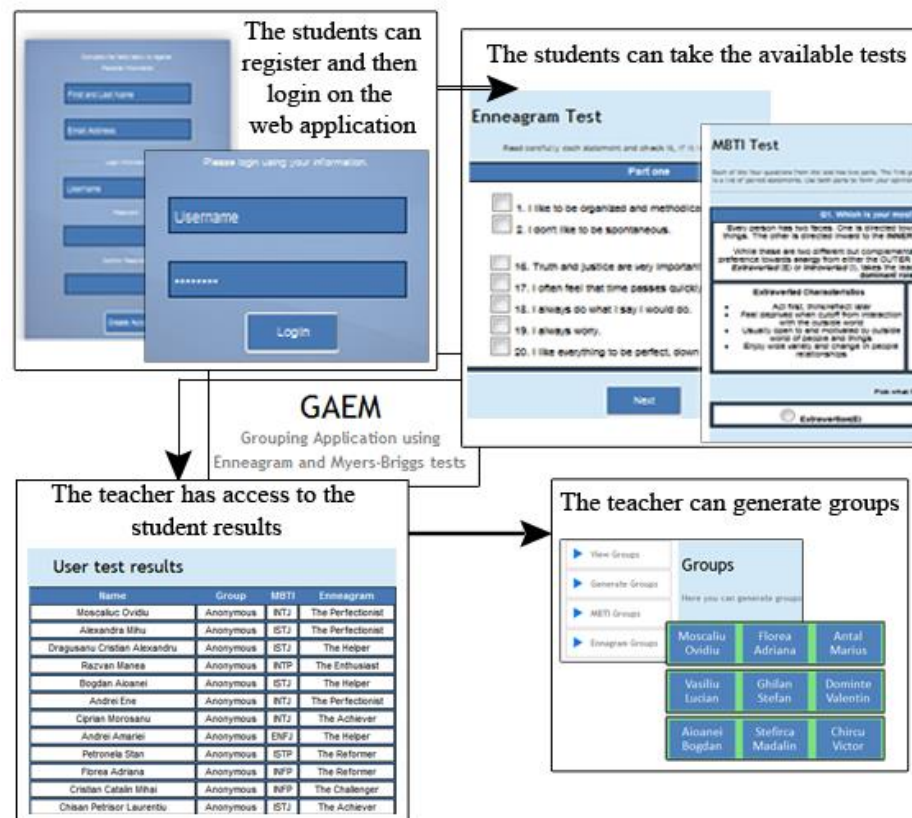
The students can register and then login on the web application

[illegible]
First and Last Name
Email Address
Username
Create Account

Please login using your information.
Username
••••••••
Login

The students can take the available tests

Enneagram Test
Read carefully each statement and check it, if it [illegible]
Part one
1. I like to be organized and methodica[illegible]
2. I don't like to be spontaneous.
16. Truth and justice are very importan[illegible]
17. I often feel that time passes quick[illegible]
18. I always do what I say I would do.
19. I always worry.
20. I like everything to be perfect, down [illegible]
Next

MBTI Test
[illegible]
Q1. Which is your mos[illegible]
Extraverted Characteristics
Act first, think/reflect later
Feel deprived when cutoff from interaction with the outside world
Usually open to and motivated by outside world of people and things
Enjoy wide variety and change in people relationships
Extravertion(E)

GAEM
Grouping Application using Enneagram and Myers-Briggs tests

The teacher has access to the student results

User test results

| Name | Group | MBTI | Enneagram |
|---|---|---|---|
| Moscaliuc Ovidiu | Anonymous | INTJ | The Perfectionist |
| Alexandra Mihu | Anonymous | ISTJ | The Perfectionist |
| Dragusanu Cristian Alexandru | Anonymous | ISTJ | The Helper |
| Razvan Manea | Anonymous | INTP | The Enthusiast |
| Bogdan Aioanei | Anonymous | ISTJ | The Helper |
| Andrei Ene | Anonymous | INTJ | The Perfectionist |
| Ciprian Morosanu | Anonymous | INTJ | The Achiever |
| Andrei Amariei | Anonymous | ENFJ | The Helper |
| Petronela Stan | Anonymous | ISTP | The Reformer |
| Florea Adriana | Anonymous | INFP | The Reformer |
| Cristian Catalin Mihai | Anonymous | INFP | The Challenger |
| Chisan Petrisor Laurentiu | Anonymous | ISTJ | The Achiever |

The teacher can generate groups

View Groups
Generate Groups
MBTI Groups
Enneagram Groups

Groups
Here you can generate groups

| Moscaliu Ovidiu | Florea Adriana | Antal Marius |
|---|---|---|
| Vasiliu Lucian | Ghilan Stefan | Dominte Valentin |
| Aioanei Bogdan | Stefirca Madalin | Chircu Victor |